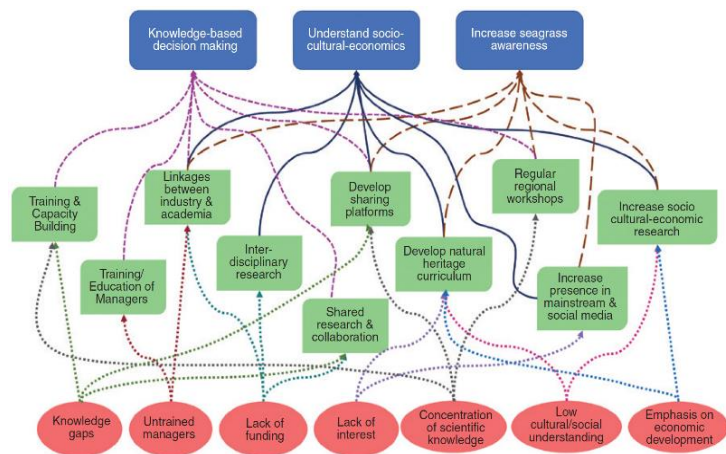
Knowledge-based decision making

Understand socio-cultural-economics

Increase seagrass awareness

Training & Capacity Building

Linkages between industry & academia

Develop sharing platforms

Regular regional workshops

Increase socio cultural-economic research

Training/ Education of Managers

Inter-disciplinary research

Develop natural heritage curriculum

Increase presence in mainstream & social media

Shared research & collaboration

Knowledge gaps

Untrained managers

Lack of funding

Lack of interest

Concentration of scientific knowledge

Low cultural/social understanding

Emphasis on economic development